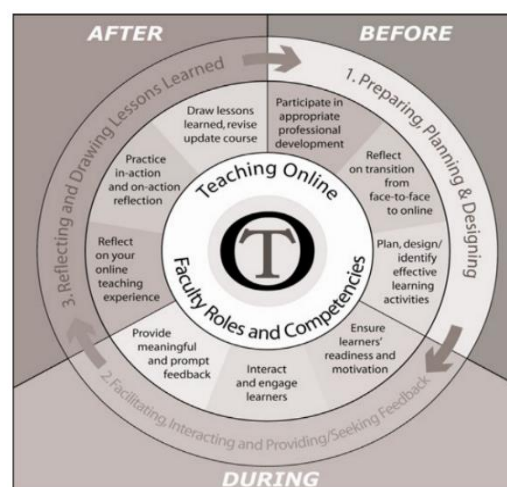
AFTER

BEFORE

1. Preparing, Planning & Designing

Participate in appropriate professional development

Reflect on transition from face-to-face to online

Plan, design/ identify effective learning activities

Ensure learners' readiness and motivation

2. Facilitating, Interacting and Providing/Seeking Feedback

Interact and engage learners

Provide meaningful and prompt feedback

DURING

3. Reflecting and Drawing Lessons Learned

Reflect on your online teaching experience

Practice in-action and on-action reflection

Draw lessons learned, revise update course

Teaching Online

T

Faculty Roles and Competencies